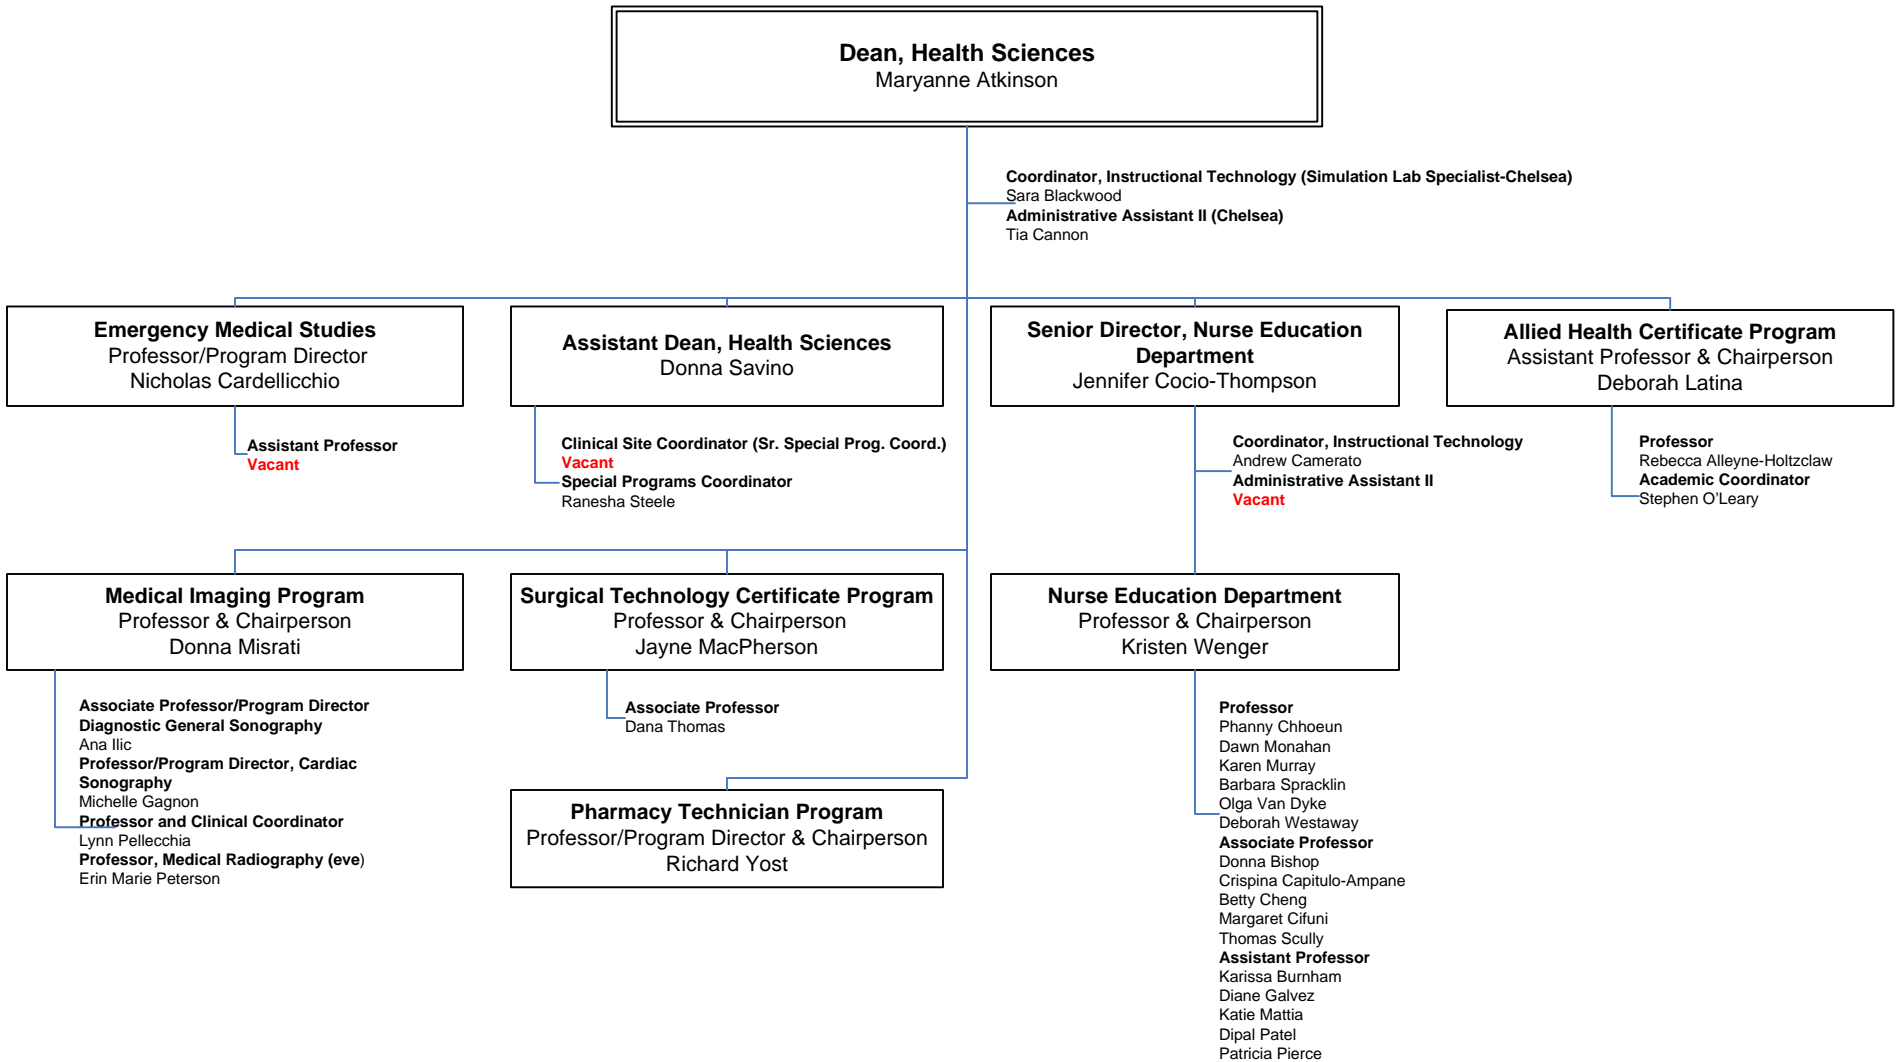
Dean, Health Sciences
Maryanne Atkinson

Coordinator, Instructional Technology (Simulation Lab Specialist-Chelsea)
Sara Blackwood
Administrative Assistant II (Chelsea)
Tia Cannon

Emergency Medical Studies
Professor/Program Director
Nicholas Cardellicchio

Assistant Professor
Vacant

Assistant Dean, Health Sciences
Donna Savino

Clinical Site Coordinator (Sr. Special Prog. Coord.)
Vacant
Special Programs Coordinator
Ranesha Steele

Senior Director, Nurse Education Department
Jennifer Cocio-Thompson

Coordinator, Instructional Technology
Andrew Camerato
Administrative Assistant II
Vacant

Allied Health Certificate Program
Assistant Professor & Chairperson
Deborah Latina

Professor
Rebecca Alleyne-Holtzclaw
Academic Coordinator
Stephen O'Leary

Medical Imaging Program
Professor & Chairperson
Donna Misrati

Associate Professor/Program Director
Diagnostic General Sonography
Ana Ilic
Professor/Program Director, Cardiac Sonography
Michelle Gagnon
Professor and Clinical Coordinator
Lynn Pellecchia
Professor, Medical Radiography (eve)
Erin Marie Peterson

Surgical Technology Certificate Program
Professor & Chairperson
Jayne MacPherson

Associate Professor
Dana Thomas

Pharmacy Technician Program
Professor/Program Director & Chairperson
Richard Yost

Nurse Education Department
Professor & Chairperson
Kristen Wenger

Professor
Phanny Chhoeun
Dawn Monahan
Karen Murray
Barbara Spracklin
Olga Van Dyke
Deborah Westaway
Associate Professor
Donna Bishop
Crispina Capitulo-Ampane
Betty Cheng
Margaret Cifuni
Thomas Scully
Assistant Professor
Karissa Burnham
Diane Galvez
Katie Mattia
Dipal Patel
Patricia Pierce